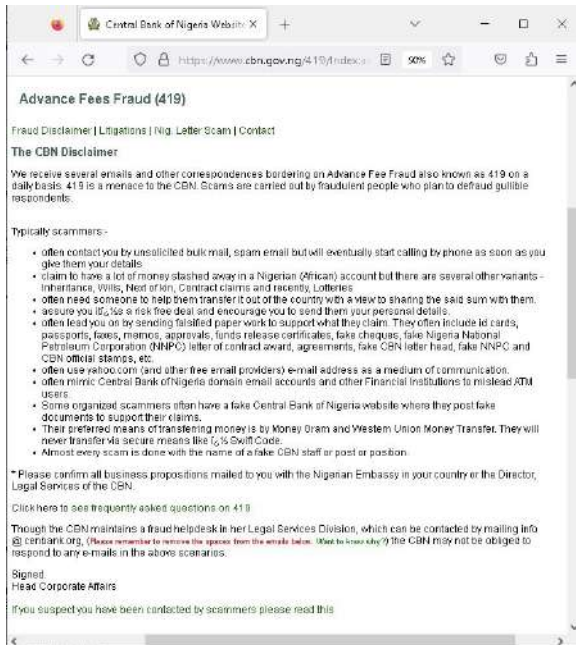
Central Bank of Nigeria Website ×

https://www.cbn.gov.ng/419/index 50%

Advance Fees Fraud (419)

Fraud Disclaimer | Litigations | Nig. Letter Scam | Contact

The CBN Disclaimer

We receive several emails and other correspondences bordering on Advance Fee Fraud also known as 419 on a daily basis. 419 is a menace to the CBN. Scams are carried out by fraudulent people who plan to defraud gullible respondents.

Typically scammers:-

- often contact you by unsolicited bulk mail, spam email but will eventually start calling by phone as soon as you give them your details
- claim to have a lot of money stashed away in a Nigerian (African) account but there are several other variants - Inheritance, Wills, Next of kin, Contract claims and recently, Lotteries
- often need someone to help them transfer it out of the country with a view to sharing the said sum with them.
- assure you itï¿½s a risk free deal and encourage you to send them your personal details.
- often lead you on by sending falsified paper work to support what they claim. They often include id cards, passports, faxes, memos, approvals, funds release certificates, fake cheques, fake Nigeria National Petroleum Corporation (NNPC) letter of contract award, agreements, fake CBN letter head, fake NNPC and CBN official stamps, etc.
- often use yahoo.com (and other free email providers) e-mail address as a medium of communication.
- often mimic Central Bank of Nigeria domain email accounts and other Financial Institutions to mislead ATM users
- Some organized scammers often have a fake Central Bank of Nigeria website where they post fake documents to support their claims.
- Their preferred means of transfering money is by Money Gram and Western Union Money Transfer. They will never transfer via secure means like ï¿½ Swift Code.
- Almost every scam is done with the name of a fake CBN staff or post or position.

* Please confirm all business propositions mailed to you with the Nigerian Embassy in your country or the Director, Legal Services of the CBN.

Click here to see frequently asked questions on 419

Though the CBN maintains a fraud helpdesk in her Legal Services Division, which can be contacted by mailing info @ cenbank.org, (Please remember to remove the spaces from the emails below. Want to know why?) the CBN may not be obliged to respond to any e-mails in the above scenarios.

Signed
Head Corporate Affairs

If you suspect you have been contacted by scammers please read this